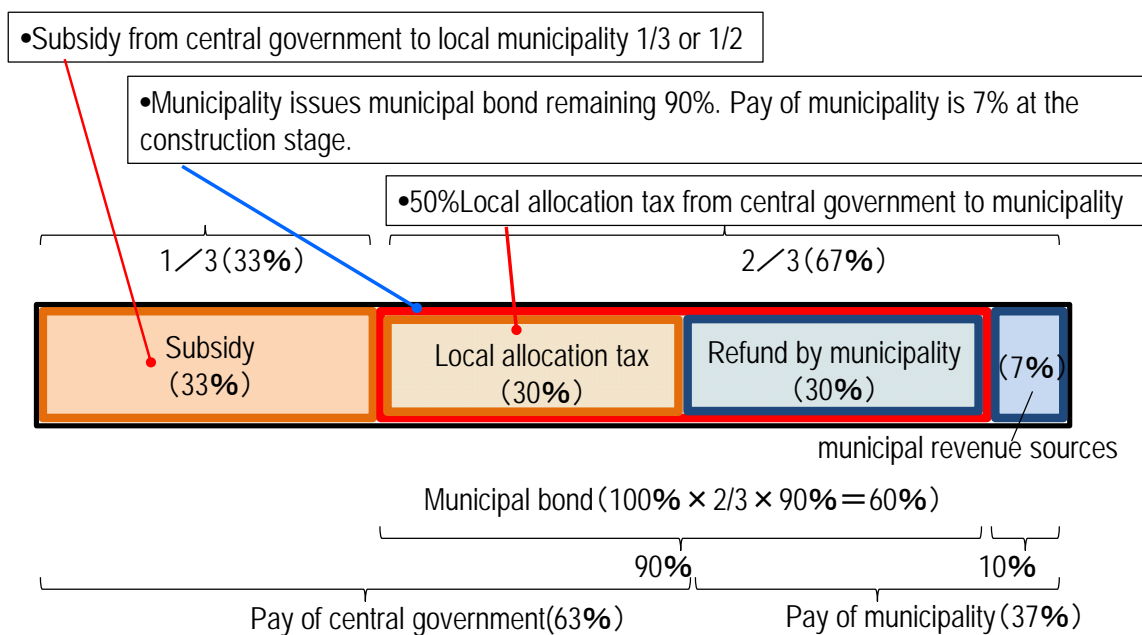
•Subsidy from central government to local municipality 1/3 or 1/2

•Municipality issues municipal bond remaining 90%. Pay of municipality is 7% at the construction stage.

•50%Local allocation tax from central government to municipality

1／3（33%）

2／3（67%）

Subsidy （33%）

Local allocation tax （30%）

Refund by municipality （30%）

（7%）

municipal revenue sources

Municipal bond（100%×2/3×90%＝60%）

90%

10%

Pay of central government(63%）

Pay of municipality（37%）